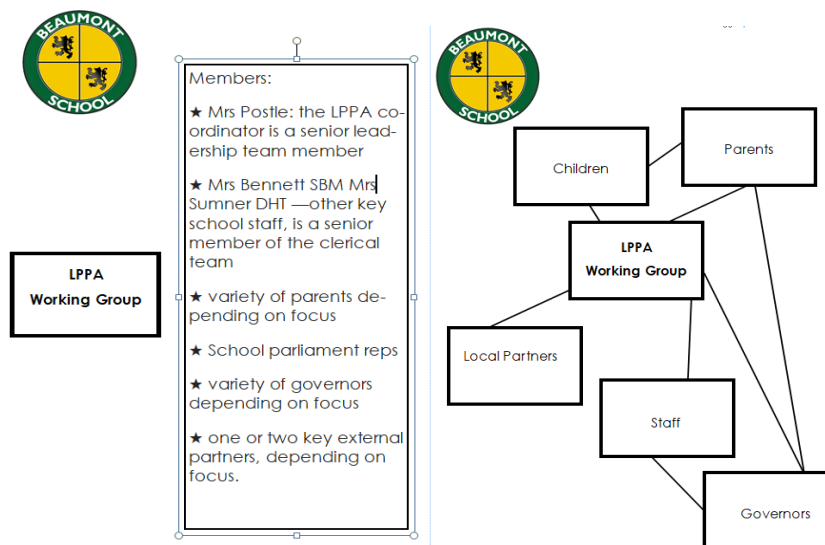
BEAUMONT SCHOOL

LPPA Working Group

Members:

★ Mrs Postle: the LPPA coordinator is a senior leadership team member

★ Mrs Bennett SBM Mrs Sumner DHT —other key school staff, is a senior member of the clerical team

★ variety of parents depending on focus

★ School parliament reps

★ variety of governors depending on focus

★ one or two key external partners, depending on focus.

BEAUMONT SCHOOL

Children

Parents

LPPA Working Group

Local Partners

Staff

Governors